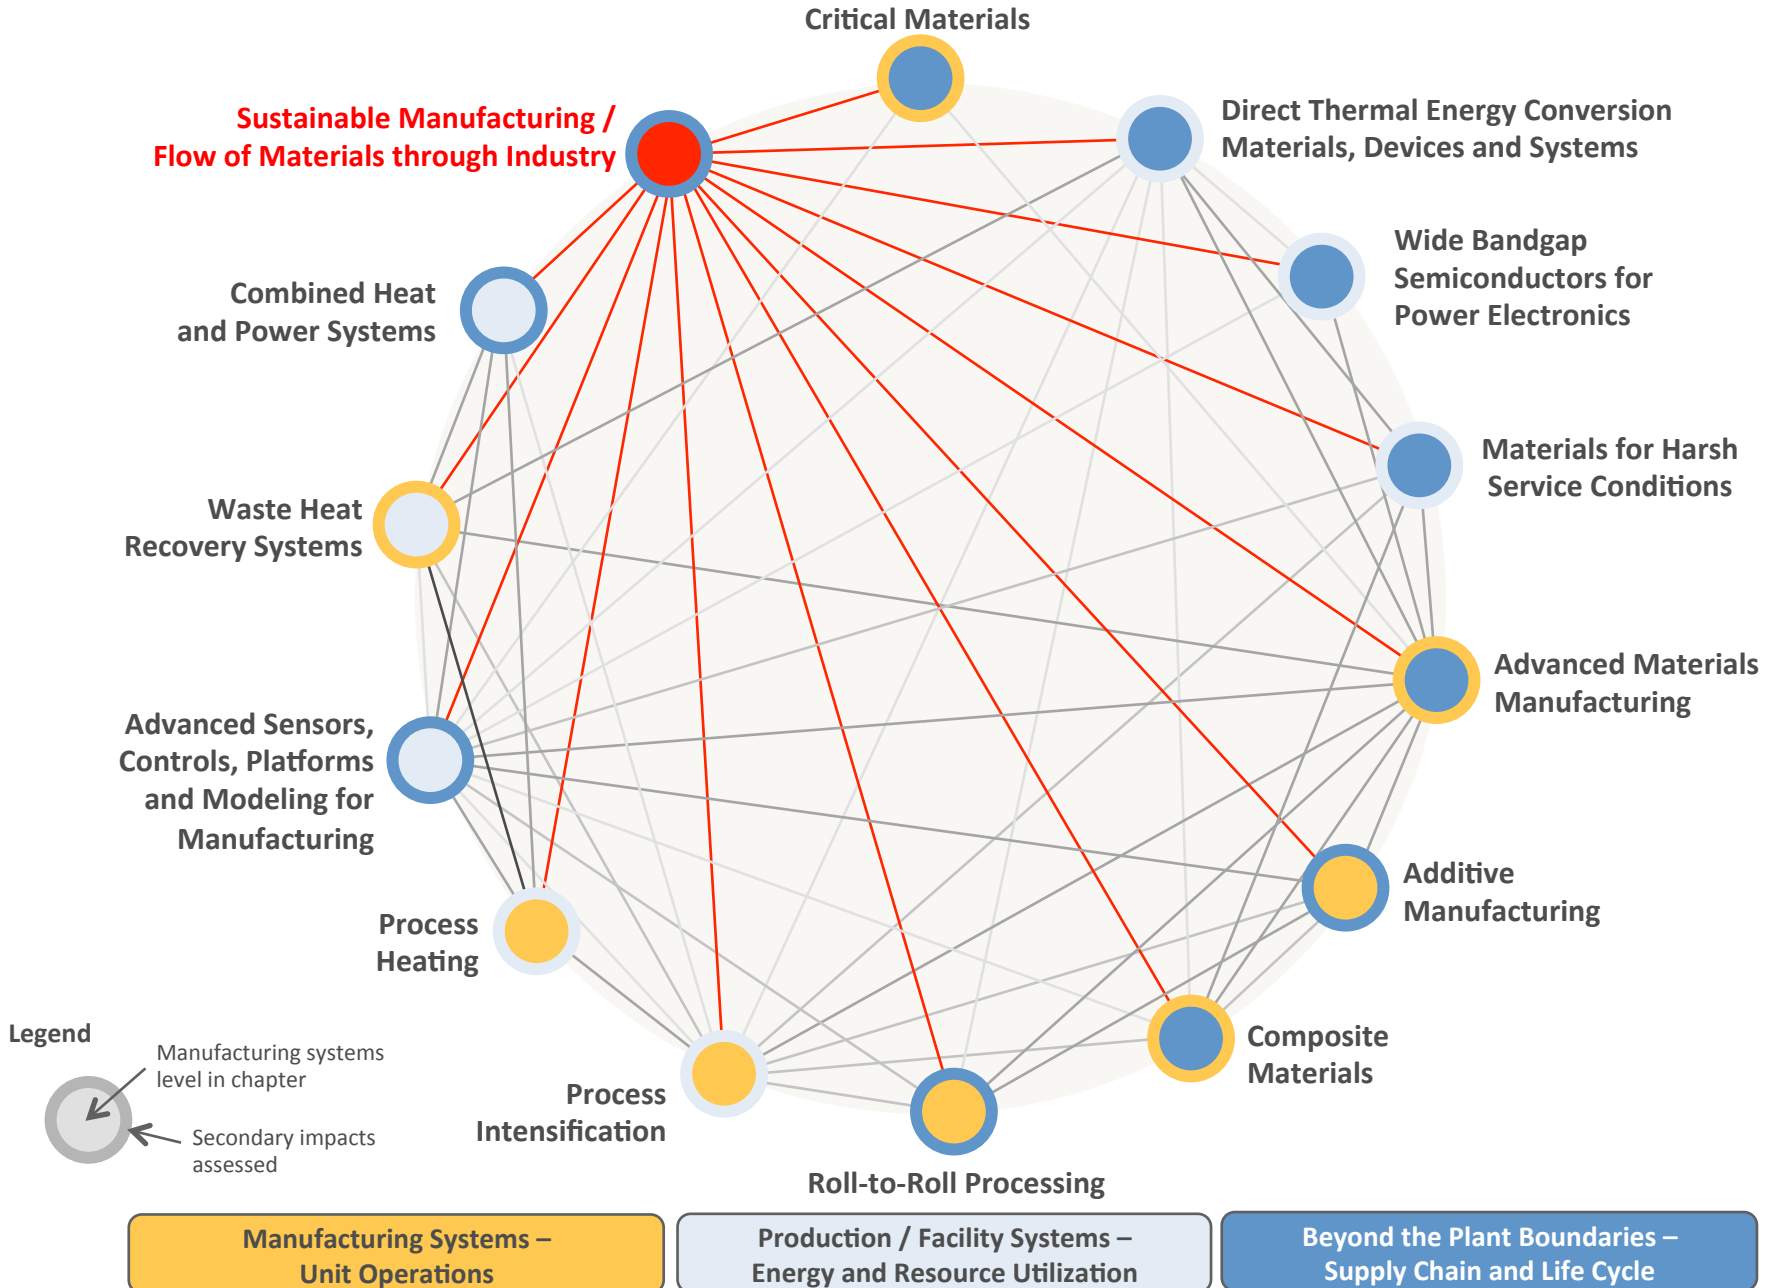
Critical Materials

Sustainable Manufacturing / Flow of Materials through Industry

Direct Thermal Energy Conversion Materials, Devices and Systems

Wide Bandgap Semiconductors for Power Electronics

Combined Heat and Power Systems

Materials for Harsh Service Conditions

Waste Heat Recovery Systems

Advanced Materials Manufacturing

Advanced Sensors, Controls, Platforms and Modeling for Manufacturing

Additive Manufacturing

Process Heating

Composite Materials

Legend

Manufacturing systems level in chapter

Secondary impacts assessed

Process Intensification

Roll-to-Roll Processing

Manufacturing Systems – Unit Operations

Production / Facility Systems – Energy and Resource Utilization

Beyond the Plant Boundaries – Supply Chain and Life Cycle